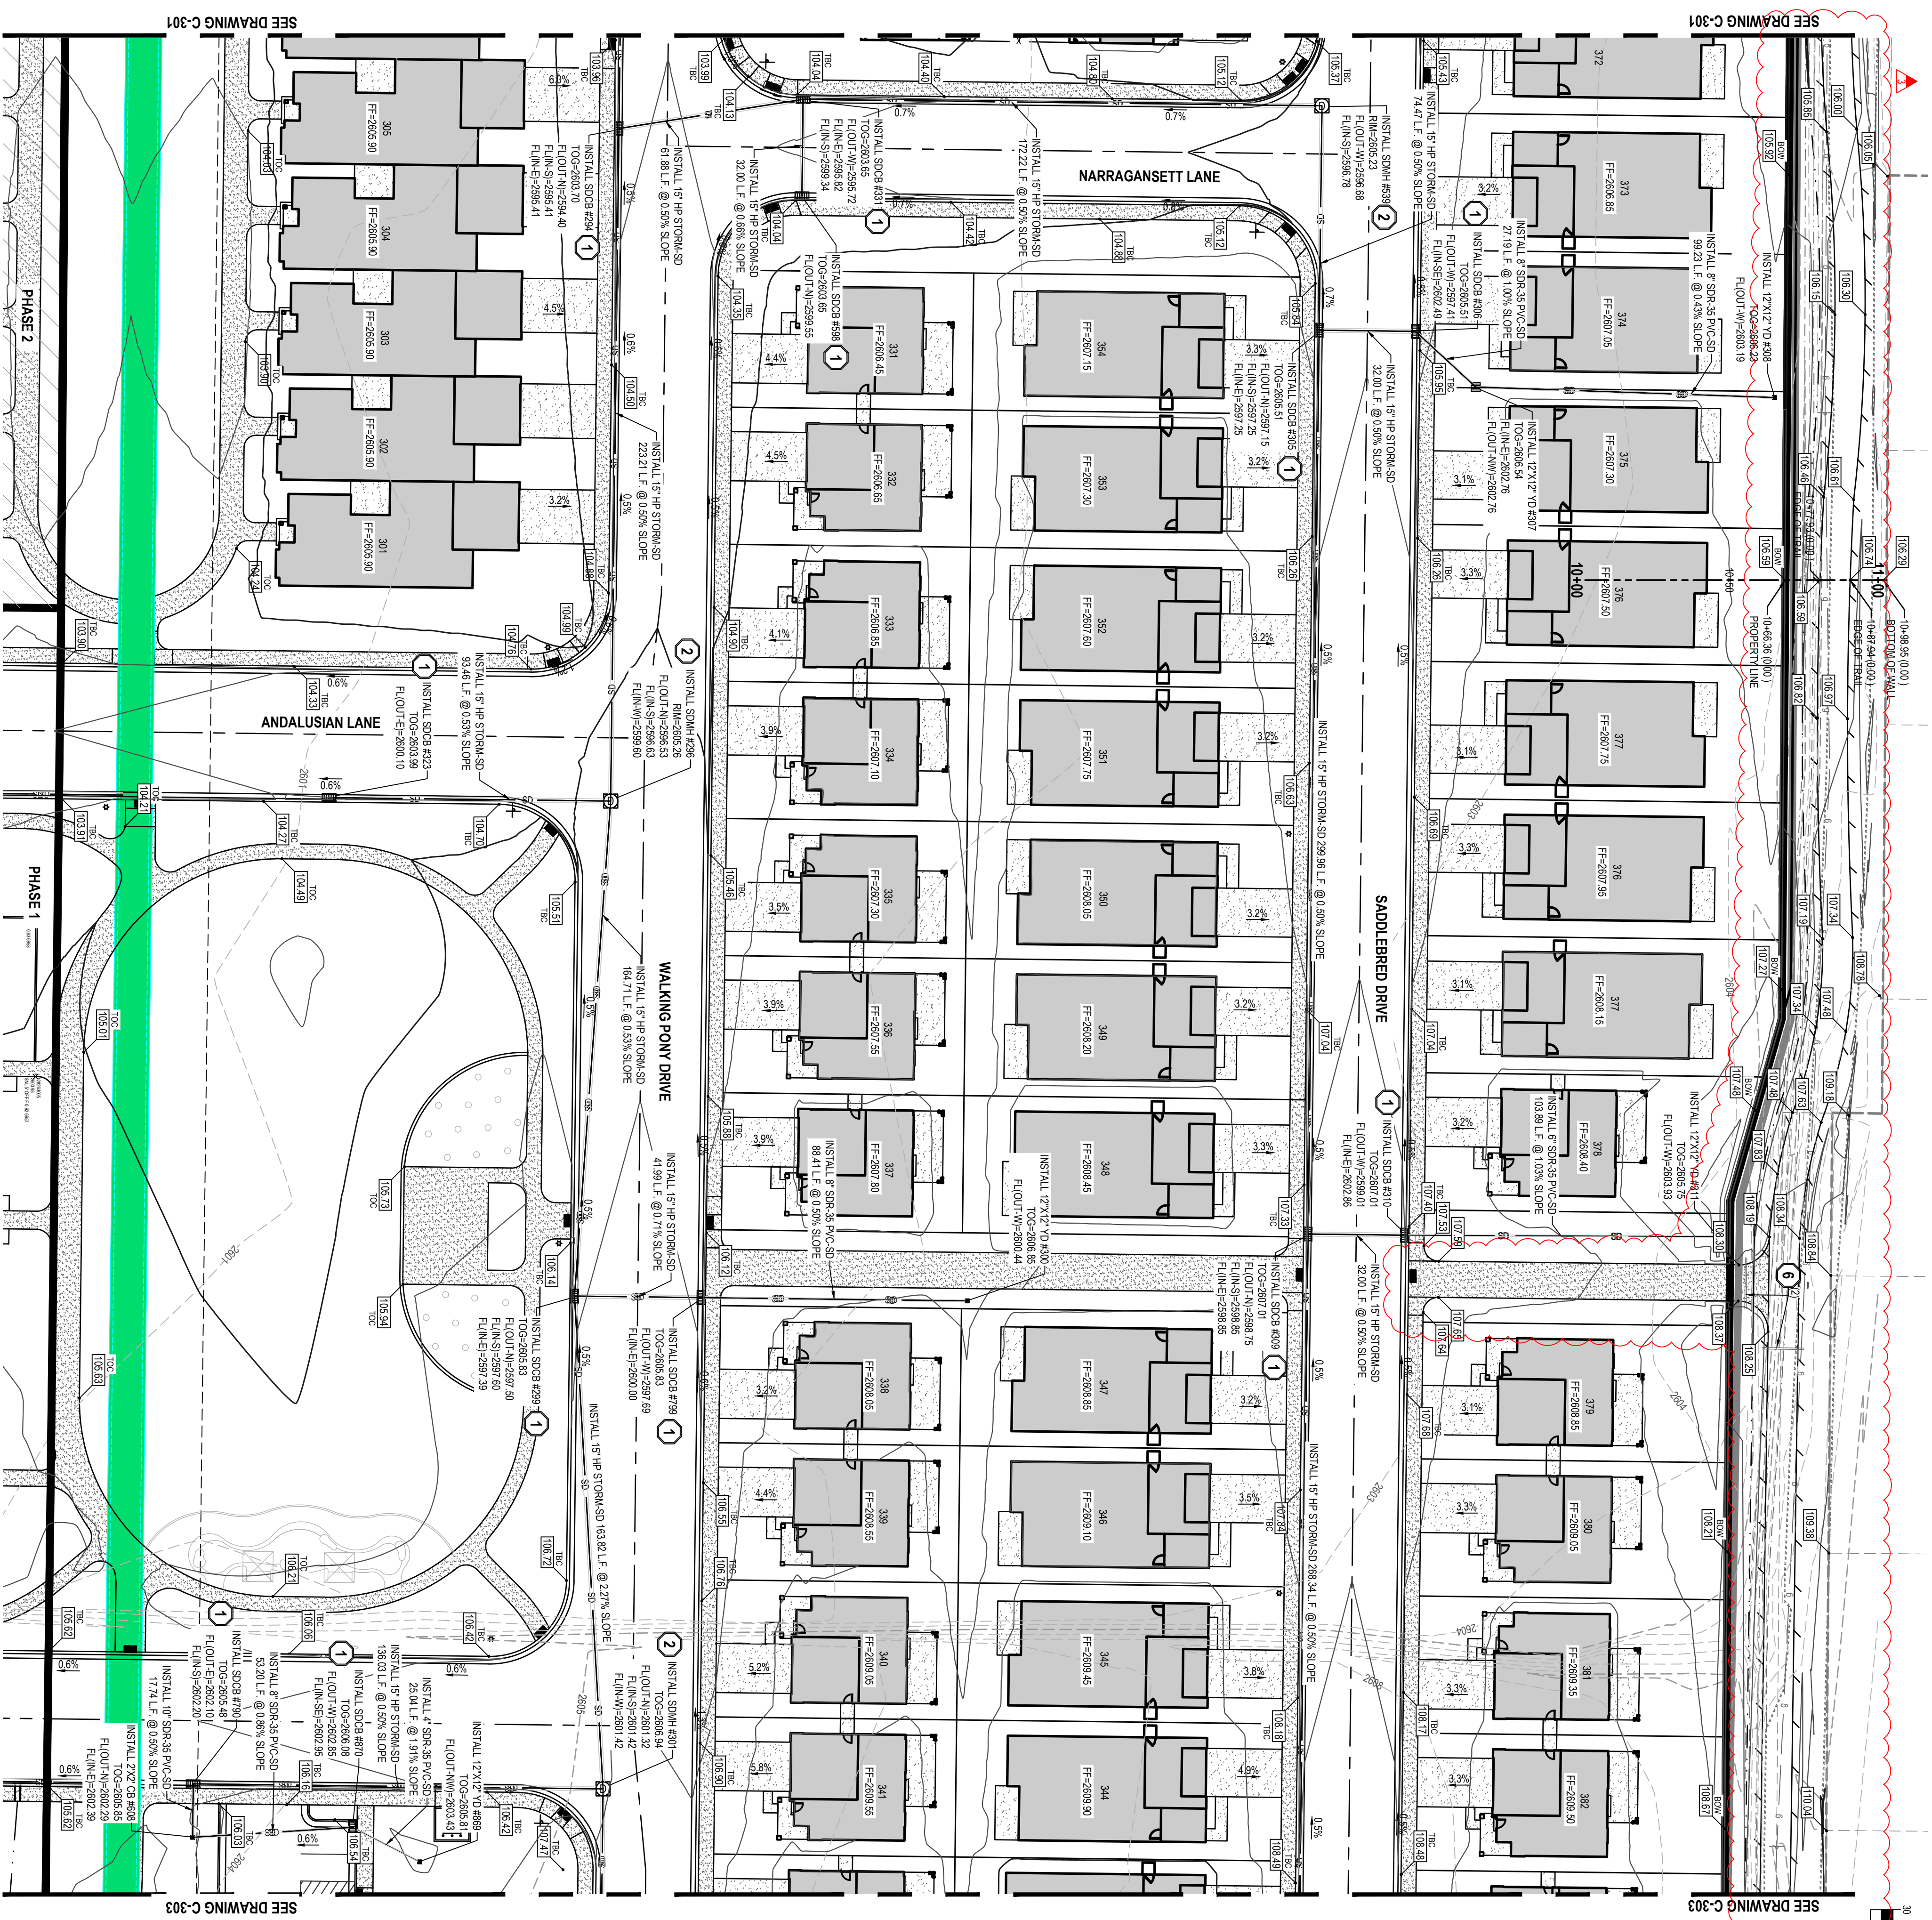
SEE DRAWING C-301

SEE DRAWING C-301

SEE DRAWING C-303

SEE DRAWING C-303

NARRAGANSETT LANE

ANDALUSIAN LANE

WALKING PONY DRIVE

SADDLEBRED DRIVE

PHASE 2

PHASE 1

305
FF=2605.90

304
FF=2605.90

303
FF=2605.90

302
FF=2605.90

301
FF=2605.90

331
FF=2606.45

332
FF=2606.65

333
FF=2606.85

334
FF=2607.10

335
FF=2607.30

336
FF=2607.55

337
FF=2607.80

338
FF=2608.05

339
FF=2608.55

340
FF=2609.05

341
FF=2609.55

354
FF=2607.15

353
FF=2607.30

352
FF=2607.60

351
FF=2607.75

350
FF=2608.05

349
FF=2608.20

348
FF=2608.45

347
FF=2608.85

346
FF=2609.10

345
FF=2609.45

344
FF=2609.90

372

373
FF=2606.85

374
FF=2607.05

375
FF=2607.30

376
FF=2607.50

377
FF=2607.75

376
FF=2607.95

377
FF=2608.15

378
FF=2608.40

379
FF=2608.85

380
FF=2609.05

381
FF=2609.35

382
FF=2609.50

INSTALL SDCB #294
TOG=2603.70
FL(OUT-N)=2594.40
FL(IN-S)=2595.41
FL(IN-E)=2595.41

INSTALL 15" HP STORM-SD
61.88 L.F. @ 0.50% SLOPE

INSTALL SDCB #331
TOG=2603.65
FL(OUT-W)=2595.72
FL(IN-E)=2595.82
FL(IN-S)=2599.34

INSTALL 15" HP STORM-SD
32.00 L.F. @ 0.66% SLOPE

INSTALL 15" HP STORM-SD
172.22 L.F. @ 0.50% SLOPE

INSTALL SDMH #539
RIM=2606.23
FL(OUT-W)=2596.68
FL(IN-S)=2596.78

INSTALL 15" HP STORM-SD
74.47 L.F. @ 0.50% SLOPE

INSTALL SDCB #306
TOG=2605.51
FL(OUT-W)=2597.41
FL(IN-SE)=2602.49

INSTALL 8" SDR-35 PVC-SD
27.19 L.F. @ 1.00% SLOPE

INSTALL 8" SDR-35 PVC-SD
99.23 L.F. @ 0.43% SLOPE

INSTALL 12"X12" YD #308
TOG=2606.23
FL(OUT-W)=2603.19

INSTALL SDCB #538
TOG=2603.65
FL(OUT-N)=2599.55

INSTALL SDCB #305
TOG=2605.51
FL(OUT-N)=2597.15
FL(IN-S)=2597.25
FL(IN-E)=2597.25

INSTALL 15" HP STORM-SD
32.00 L.F. @ 0.50% SLOPE

INSTALL 12"X12" YD #307
TOG=2606.54
FL(IN-E)=2602.76
FL(OUT-W)=2602.76

INSTALL 15" HP STORM-SD
223.21 L.F. @ 0.50% SLOPE

INSTALL 15" HP STORM-SD
93.46 L.F. @ 0.53% SLOPE

INSTALL SDCB #323
TOG=2603.99
FL(OUT-E)=2600.10

INSTALL SDMH #296
RIM=2605.26
FL(OUT-N)=2596.53
FL(IN-S)=2596.63
FL(IN-W)=2599.60

INSTALL 15" HP STORM-SD 299.96 L.F. @ 0.50% SLOPE

INSTALL 15" HP STORM-SD
164.71 L.F. @ 0.53% SLOPE

INSTALL SDCB #310
TOG=2607.01
FL(OUT-W)=2599.01
FL(IN-E)=2602.86

INSTALL 6" SDR-35 PVC-SD
103.89 L.F. @ 1.03% SLOPE

INSTALL 12"X12" YD #311
TOG=2605.75
FL(OUT-W)=2603.93

INSTALL 8" SDR-35 PVC-SD
88.41 L.F. @ 0.50% SLOPE

INSTALL 12"X12" YD #300
TOG=2606.85
FL(OUT-W)=2600.44

INSTALL 15" HP STORM-SD
41.99 L.F. @ 0.71% SLOPE

INSTALL SDCB #309
TOG=2607.01
FL(OUT-W)=2598.75
FL(IN-S)=2598.85
FL(IN-E)=2598.85

INSTALL 15" HP STORM-SD
32.00 L.F. @ 0.50% SLOPE

INSTALL SDCB #299
TOG=2605.63
FL(OUT-N)=2597.50
FL(IN-S)=2597.60
FL(IN-E)=2597.39

INSTALL SDCB #799
TOG=2605.63
FL(OUT-W)=2597.69
FL(IN-E)=2600.00

INSTALL 15" HP STORM-SD 163.82 L.F. @ 2.27% SLOPE

INSTALL 15" HP STORM-SD 268.34 L.F. @ 0.50% SLOPE

INSTALL SDMH #301
TOG=2606.94
FL(OUT-N)=2601.32
FL(IN-S)=2601.42
FL(IN-W)=2601.42

INSTALL 12"X12" YD #869
TOG=2605.81
FL(OUT-W)=2603.43

INSTALL 4" SDR-35 PVC-SD
25.04 L.F. @ 1.91% SLOPE

INSTALL 15" HP STORM-SD
136.03 L.F. @ 0.50% SLOPE

INSTALL SDCB #870
TOG=2606.08
FL(OUT-W)=2602.85
FL(IN-SE)=2602.95

INSTALL 8" SDR-35 PVC-SD
53.20 L.F. @ 0.86% SLOPE

INSTALL SDCB #790
TOG=2605.48
FL(OUT-E)=2602.10
FL(IN-W)=2602.20

INSTALL 10" SDR-35 PVC-SD
17.74 L.F. @ 0.50% SLOPE

INSTALL 2'X2' CB #608
TOG=2605.85
FL(OUT-N)=2602.29
FL(IN-E)=2602.39

10+00

11+00

10+66.36 (0.00)
PROPERTY LINE

10+98.95 (0.00)
BOTTOM OF WALL

10+87.94 (0.00)
EDGE OF TRAIL

10+71.93 (0.00)
EDGE OF TRAIL

6.0%
4.5%
3.2%
0.6%
0.7%
0.6%
4.4%
4.5%
4.1%
3.9%
3.5%
3.9%
3.9%
3.2%
4.4%
5.2%
5.8%
3.3%
3.2%
3.2%
3.2%
3.2%
3.2%
3.3%
3.2%
3.5%
3.8%
4.9%
3.2%
3.1%
3.3%
3.1%
3.3%
3.1%
3.2%
3.1%
3.3%
3.3%
3.3%
0.5%
0.6%

103.96
103.99
104.13
104.04
104.40
104.80
105.12
105.37
105.43
104.04
104.42
104.88
105.12
105.84
105.95
104.35
104.50
104.48
104.99
104.76
104.90
104.33
104.21
104.27
104.70
104.49
103.91
103.90
105.51
105.46
105.01
106.26
106.63
107.04
107.33
106.69
107.04
107.40
107.53
107.59
105.88
106.12
106.14
105.73
105.94
105.63
106.55
106.72
106.76
106.21
106.06
106.42
106.90
106.03
106.16
106.54
106.42
107.47
105.62
105.62
107.65
107.64
107.68
107.84
108.18
108.17
108.49
108.48
105.92
106.00
106.05
106.15
106.30
106.46
106.61
106.59
106.74
106.29
106.59
106.82
106.97
107.19
107.34
107.27
107.34
107.48
107.48
107.63
107.78
107.83
108.19
108.34
108.30
108.37
108.84
109.18
108.25
108.21
109.38
108.67
110.04
104.65
103.90
104.24

2601
2603
2604
2605
2603
2604
2605

TBC
TOC
BOW
SD
GS